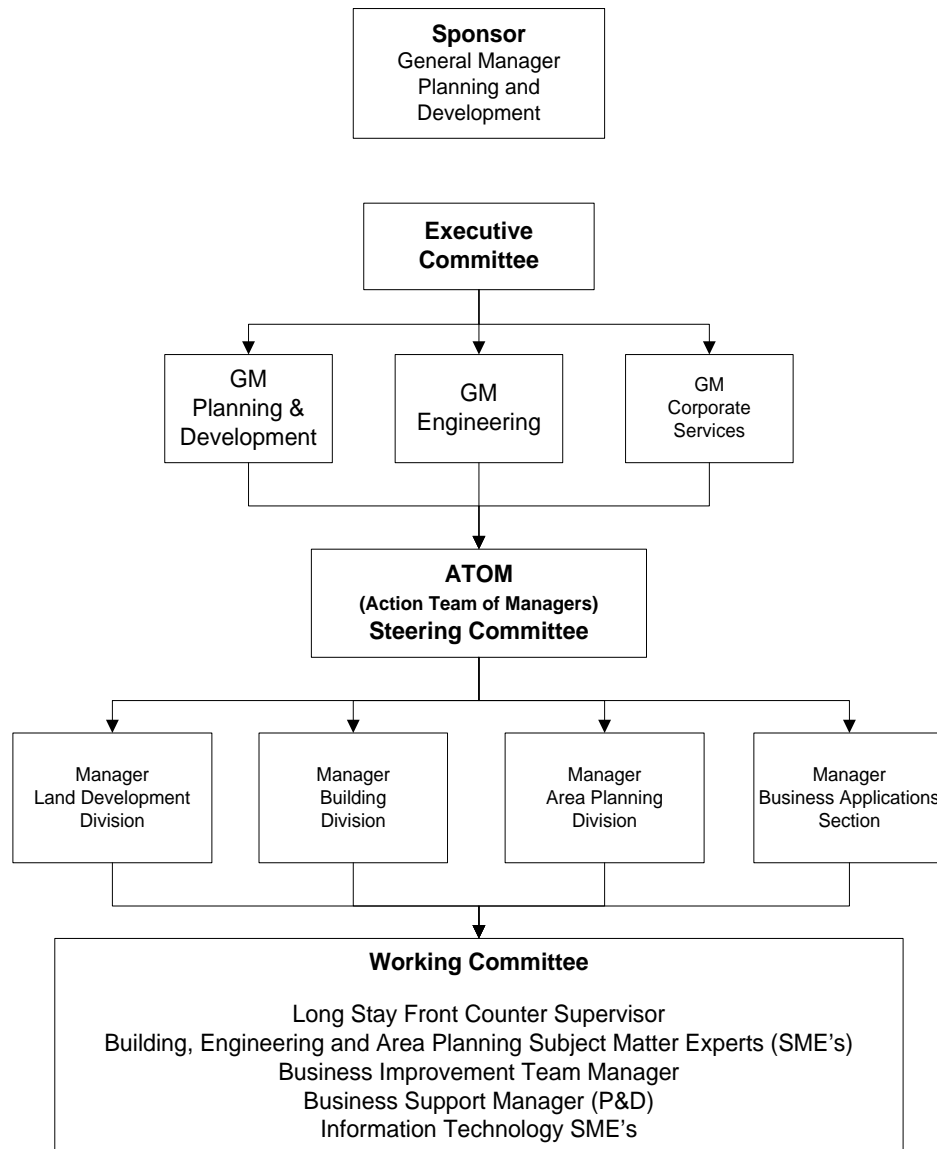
**Sponsor**
General Manager
Planning and
Development

**Executive Committee**

GM
Planning &
Development

GM
Engineering

GM
Corporate
Services

**ATOM**
**(Action Team of Managers)**
**Steering Committee**

Manager
Land Development
Division

Manager
Building
Division

Manager
Area Planning
Division

Manager
Business Applications
Section

**Working Committee**

Long Stay Front Counter Supervisor
Building, Engineering and Area Planning Subject Matter Experts (SME's)
Business Improvement Team Manager
Business Support Manager (P&D)
Information Technology SME's